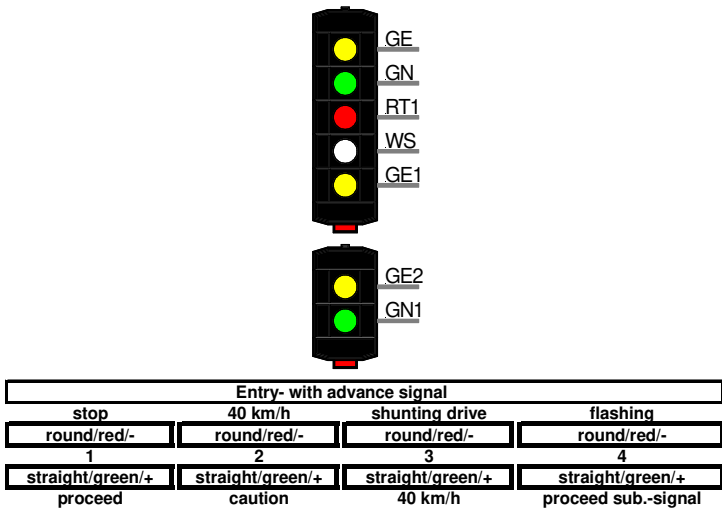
GE
GN
RT1
WS
GE1

GE2
GN1

| Entry- with advance signal | | | |
|---|---|---|---|
| stop | 40 km/h | shunting drive | flashing |
| round/red/- | round/red/- | round/red/- | round/red/- |
| 1 | 2 | 3 | 4 |
| straight/green/+ | straight/green/+ | straight/green/+ | straight/green/+ |
| proceed | caution | 40 km/h | proceed sub.-signal |